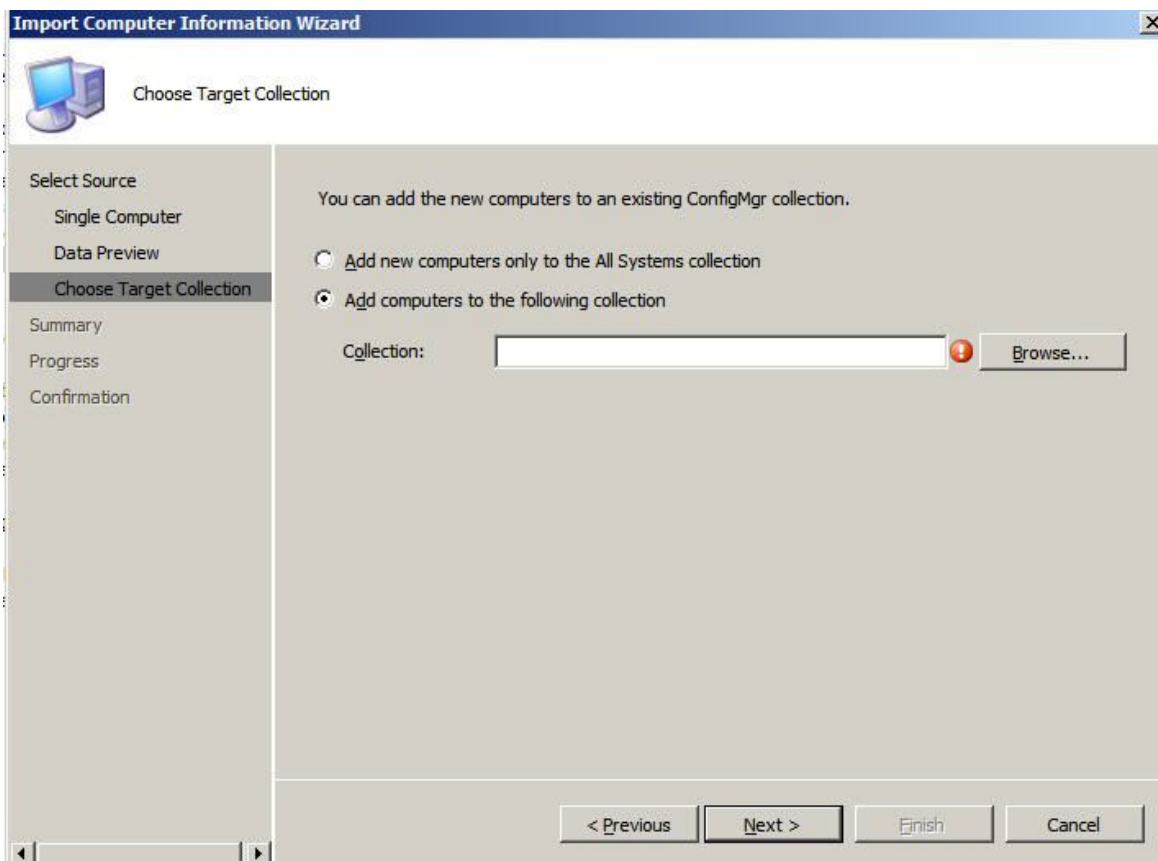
Import Computer Information Wizard

Choose Target Collection

Select Source
Single Computer
Data Preview
Choose Target Collection
Summary
Progress
Confirmation

You can add the new computers to an existing ConfigMgr collection.

Add new computers only to the All Systems collection

Add computers to the following collection

Collection:

Browse...

< Previous

Next >

Finish

Cancel